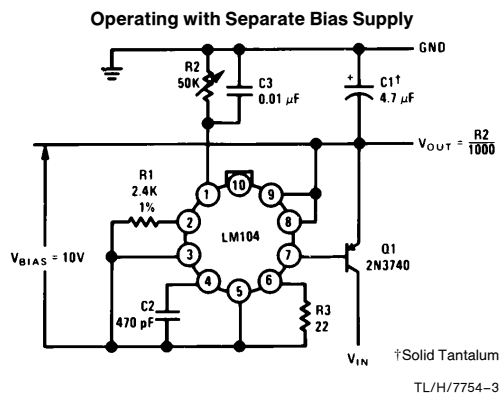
Operating with Separate Bias Supply

GND

R2
50K

C3
0.01 μF

+

C1†
4.7 μF

$V_{OUT} = \frac{R2}{1000}$

R1
2.4K
1%

1

10

9

2

8

LM104

$V_{BIAS} = 10V$

3

7

Q1
2N3740

4

5

6

C2
470 pF

R3
22

$V_{IN}$

†Solid Tantalum

TL/H/7754–3